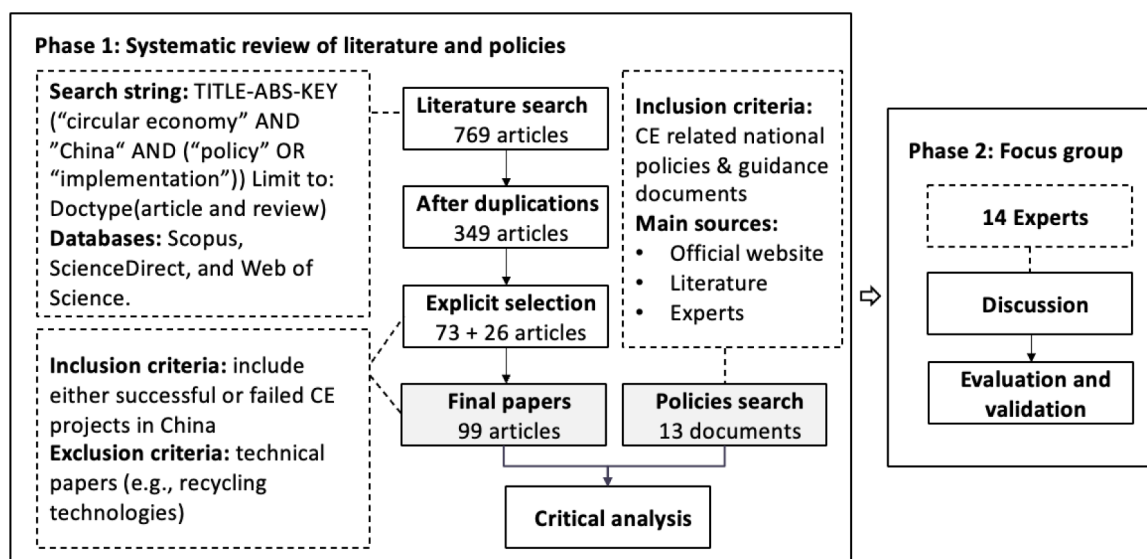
Phase 1: Systematic review of literature and policies

Search string: TITLE-ABS-KEY ("circular economy" AND "China" AND ("policy" OR "implementation")) Limit to: Doctype(article and review)
Databases: Scopus, ScienceDirect, and Web of Science.

Literature search
769 articles

After duplications
349 articles

Explicit selection
73 + 26 articles

Inclusion criteria: CE related national policies & guidance documents
Main sources:
• Official website
• Literature
• Experts

Inclusion criteria: include either successful or failed CE projects in China
Exclusion criteria: technical papers (e.g., recycling technologies)

Final papers
99 articles

Policies search
13 documents

Critical analysis

Phase 2: Focus group

14 Experts

Discussion

Evaluation and validation